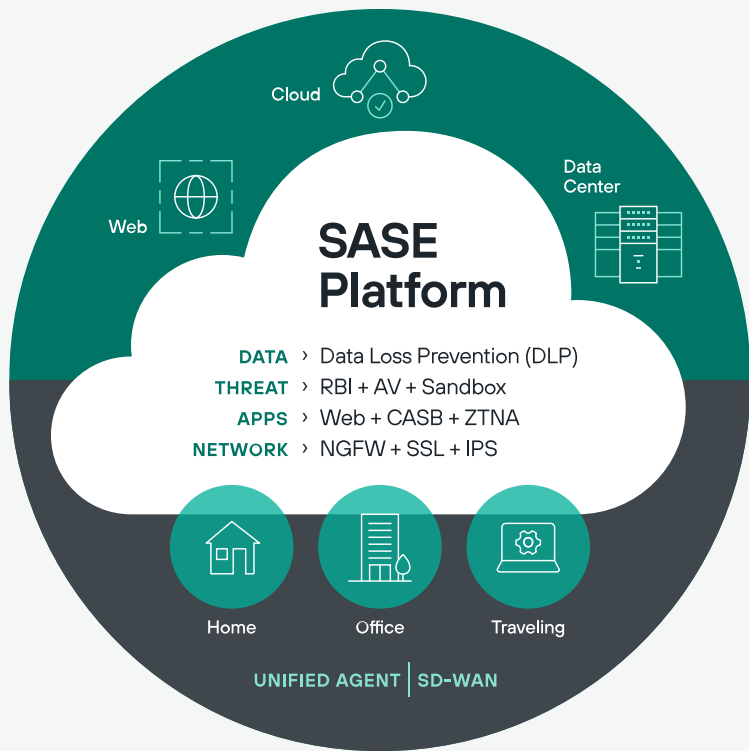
Cloud

Web

Data Center

SASE Platform

DATA › Data Loss Prevention (DLP)
THREAT › RBI + AV + Sandbox
APPS › Web + CASB + ZTNA
NETWORK › NGFW + SSL + IPS

Home

Office

Traveling

UNIFIED AGENT | SD-WAN